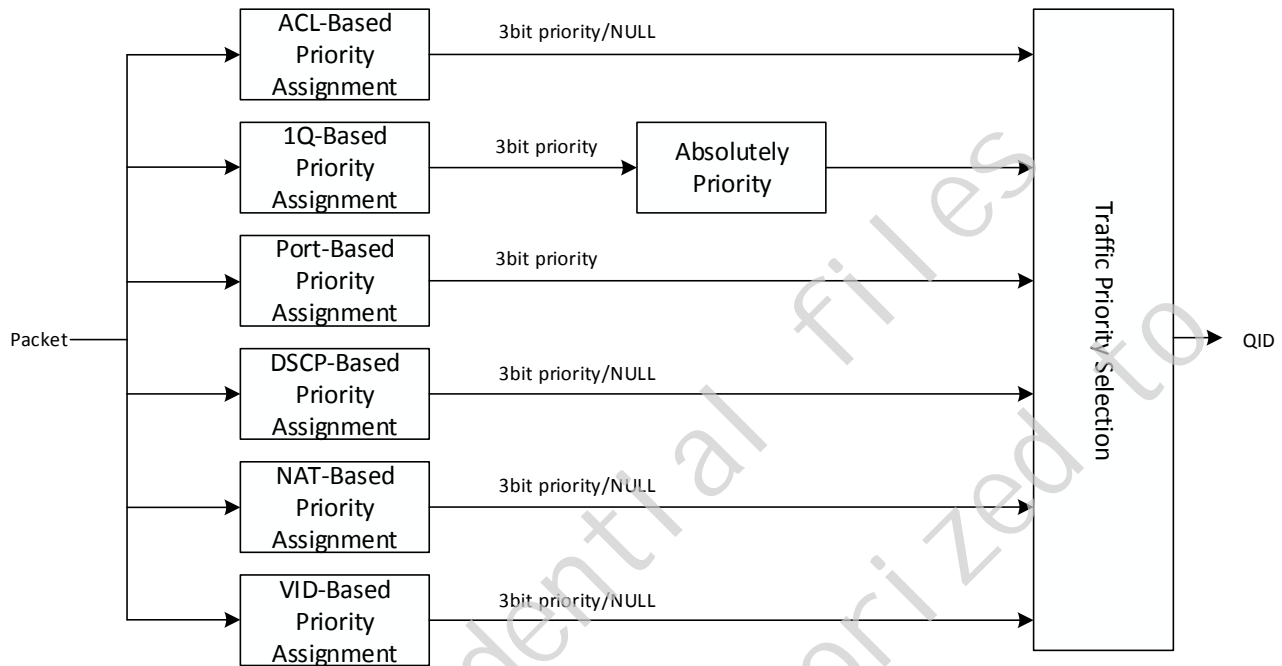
Packet

ACL-Based Priority Assignment

3bit priority/NULL

1Q-Based Priority Assignment

3bit priority

Absolutely Priority

Port-Based Priority Assignment

3bit priority

DSCP-Based Priority Assignment

3bit priority/NULL

NAT-Based Priority Assignment

3bit priority/NULL

VID-Based Priority Assignment

3bit priority/NULL

Traffic Priority Selection

QID

files

ential

rized to